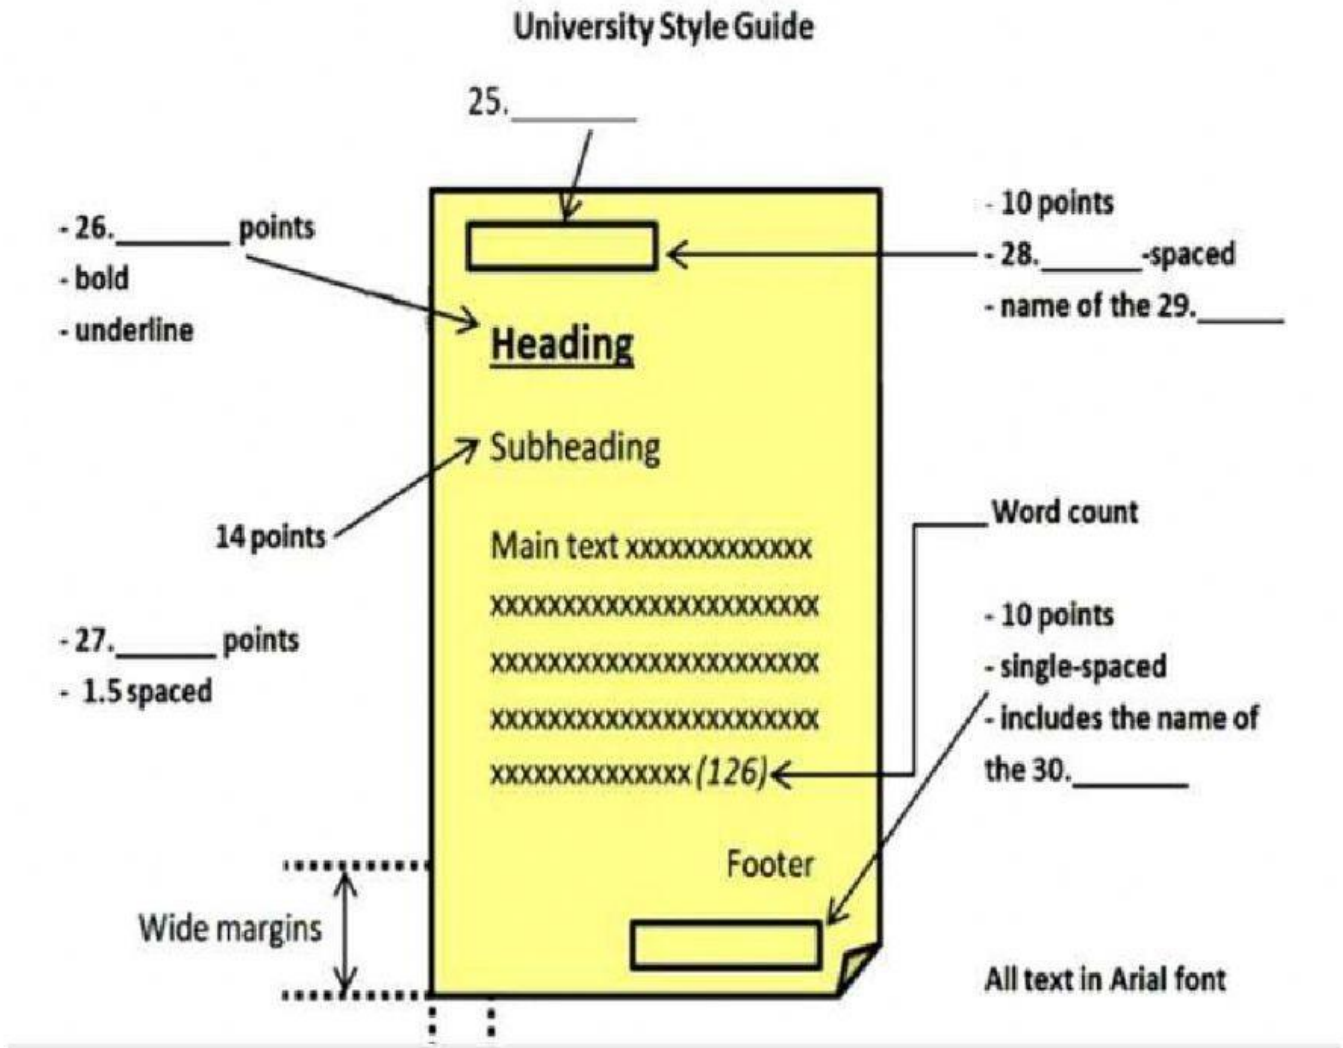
University Style Guide

25.________

- 26.________ points
- bold
- underline

- 10 points
- 28.________-spaced
- name of the 29.______

Heading

Subheading

14 points

Main text xxxxxxxxxxxx xxxxxxxxxxxxxxxxxxxxxx xxxxxxxxxxxxxxxxxxxxxx xxxxxxxxxxxxxxxxxxxxxx xxxxxxxxxxxxx *(126)*

Word count

- 27.______ points
- 1.5 spaced

- 10 points
- single-spaced
- includes the name of the 30.________

Footer

Wide margins

All text in Arial font